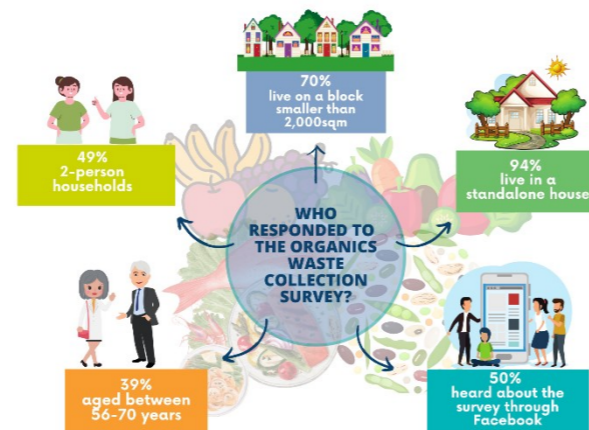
WHO RESPONDED TO THE ORGANICS WASTE COLLECTION SURVEY?

70%
live on a block smaller than 2,000sqm

94%
live in a standalone house

50%
heard about the survey through Facebook

39%
aged between 56-70 years

49%
2-person households